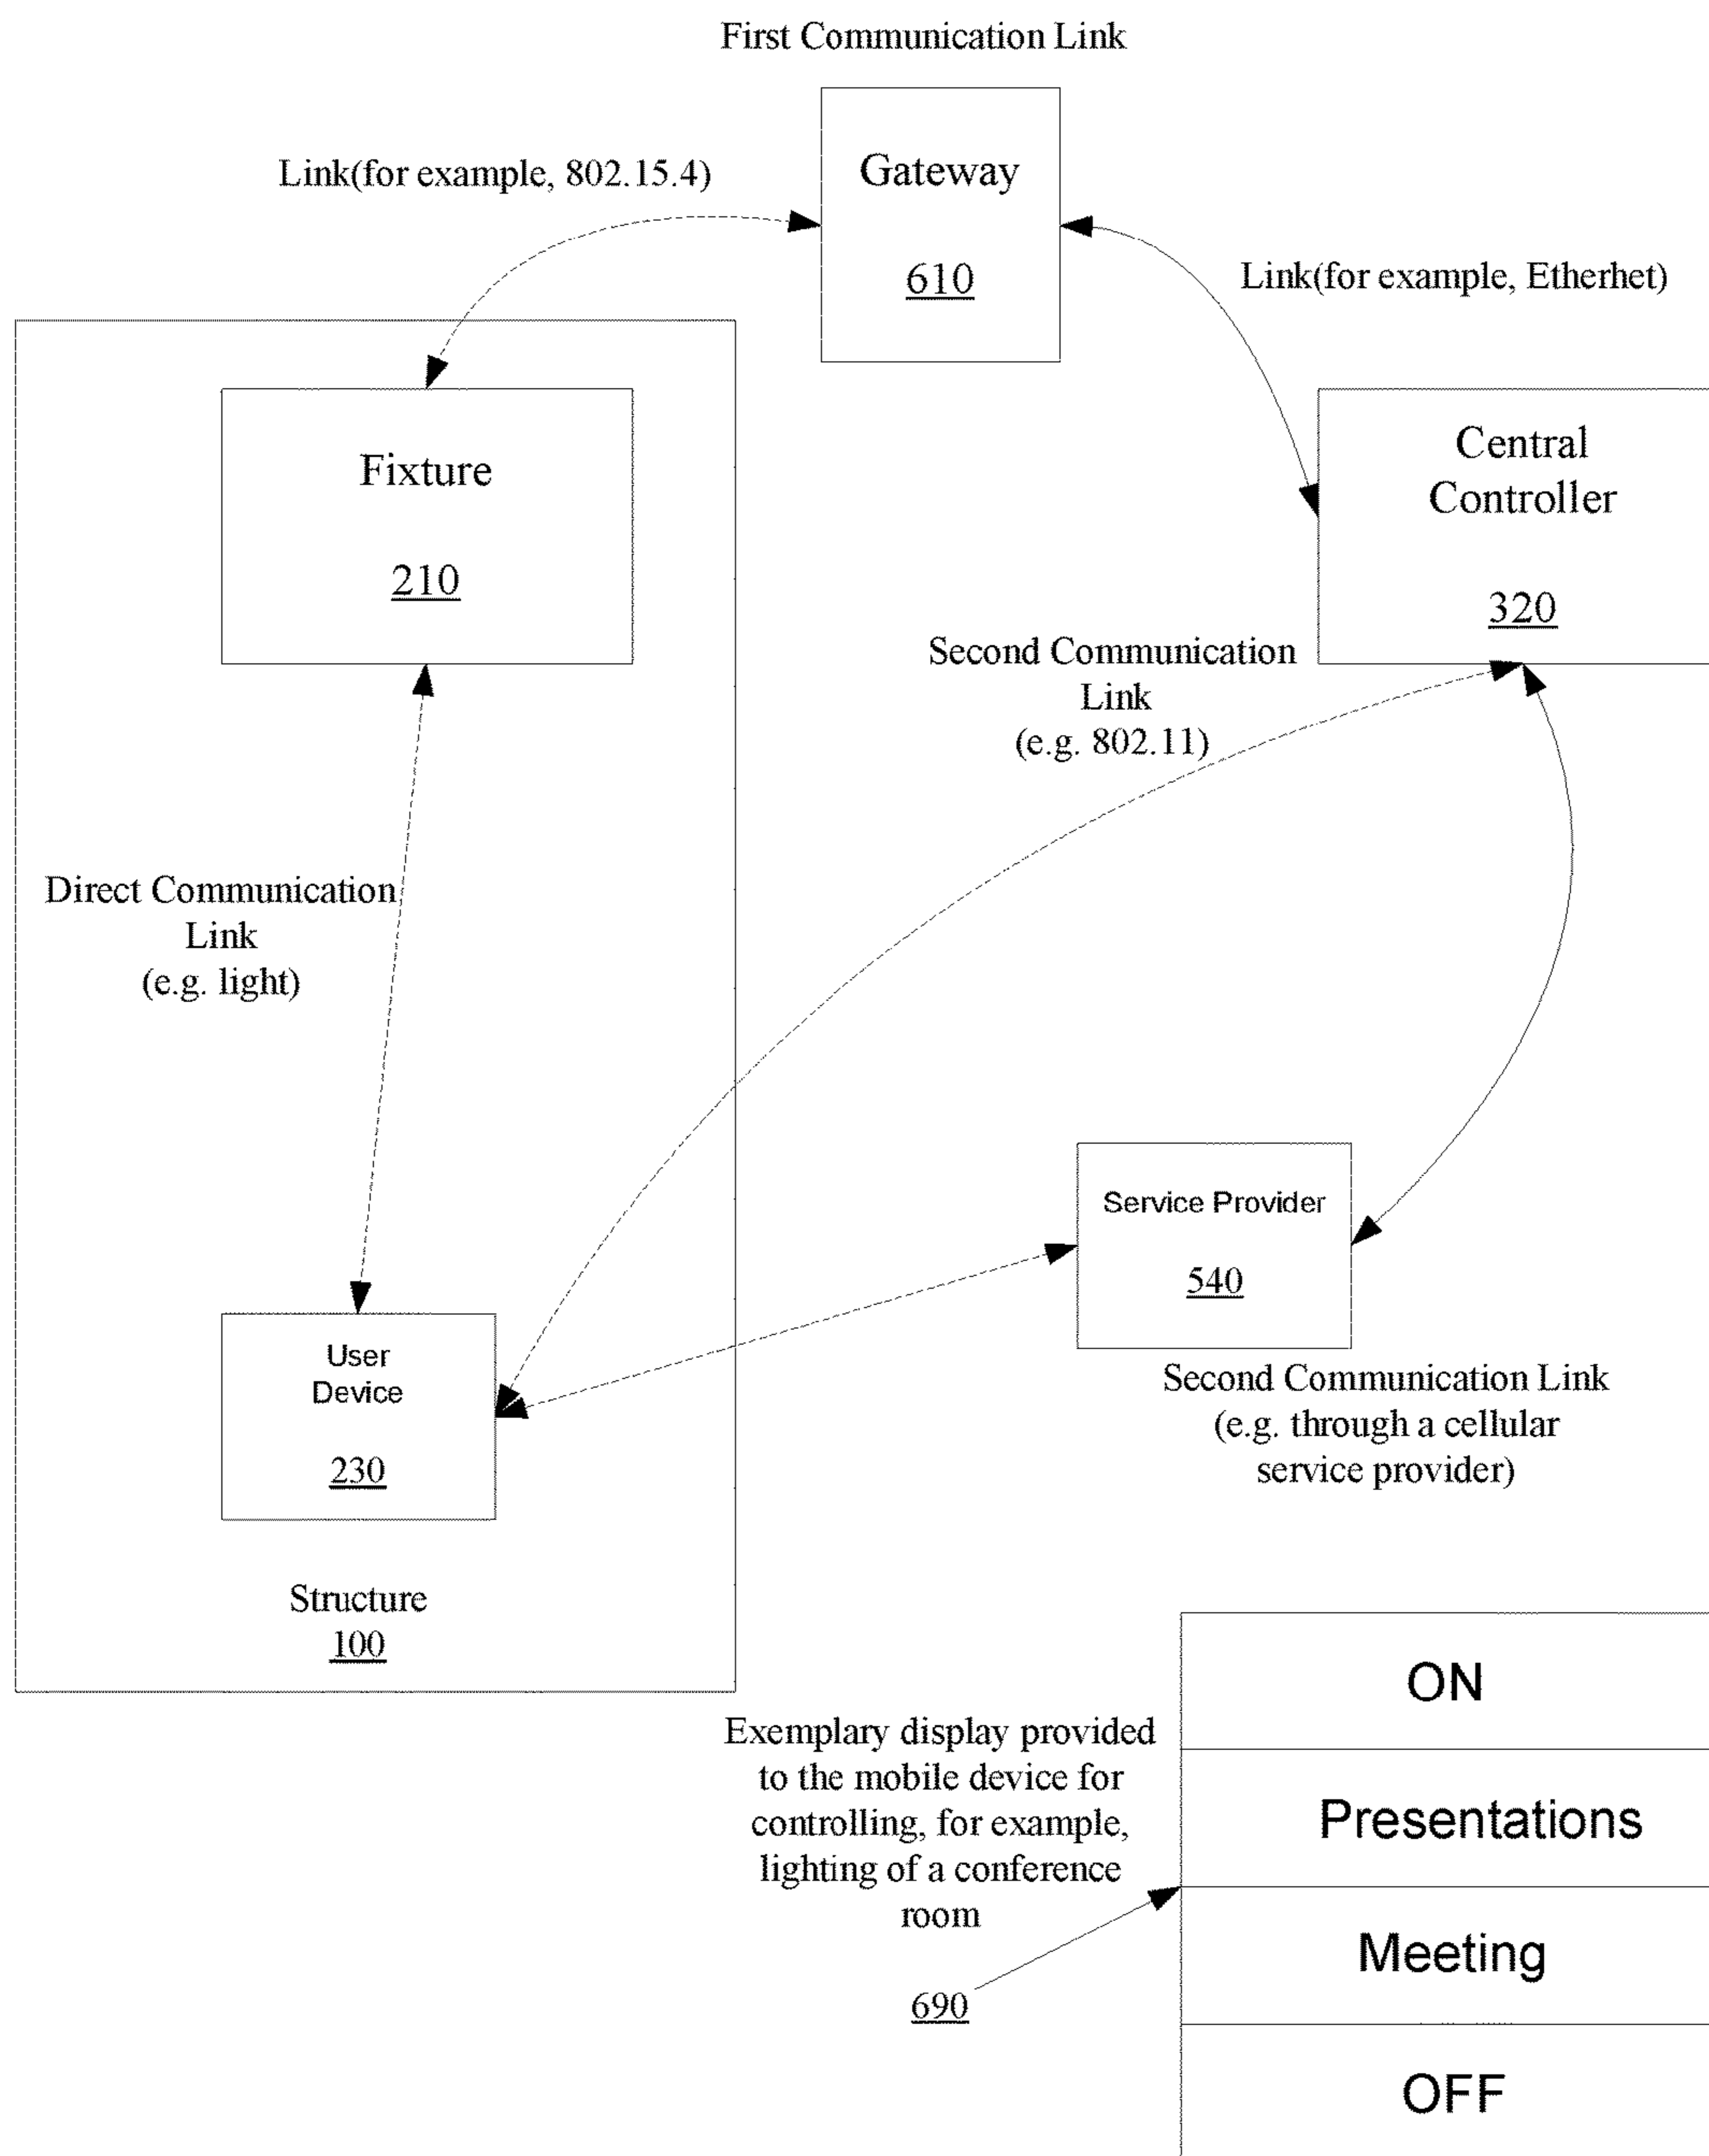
First Communication Link

Link(for example, 802.15.4)

Gateway

610

Link(for example, Etherhet)

Fixture

210

Central Controller

320

Second Communication Link (e.g. 802.11)

Direct Communication Link (e.g. light)

Service Provider

540

User Device

230

Second Communication Link (e.g. through a cellular service provider)

Structure
100

ON

Presentations

Meeting

OFF

Exemplary display provided to the mobile device for controlling, for example, lighting of a conference room

690